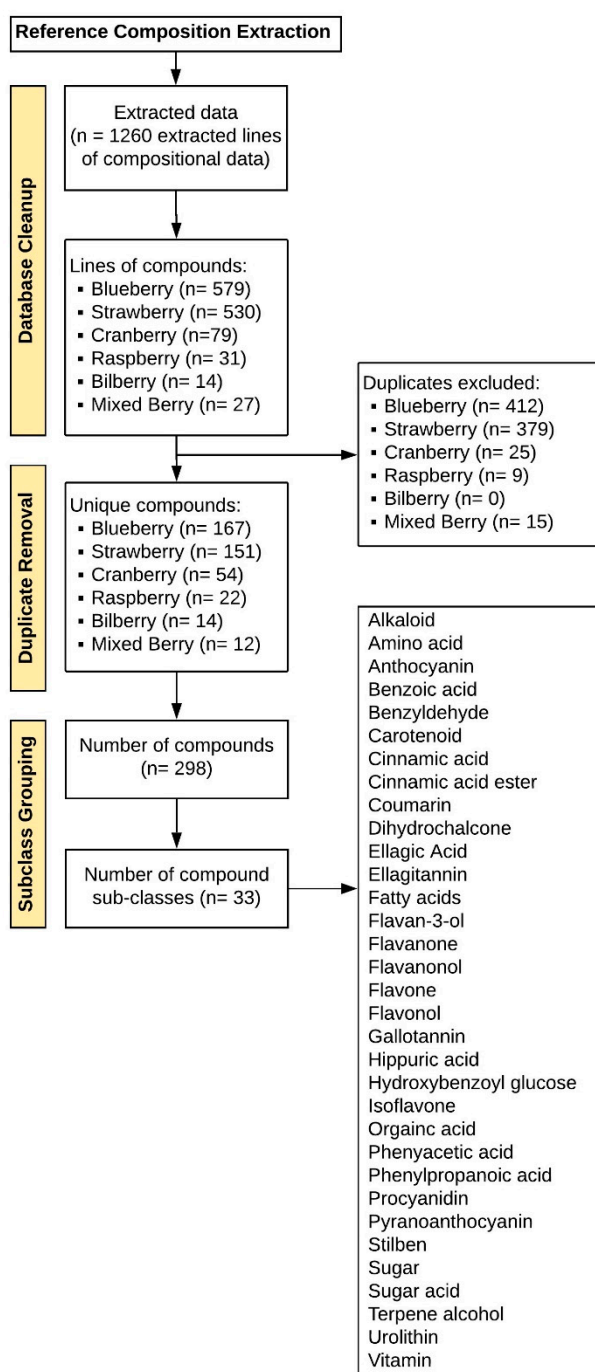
Reference Composition Extraction

Database Cleanup

Extracted data (n = 1260 extracted lines of compositional data)

Lines of compounds:
▪ Blueberry (n= 579)
▪ Strawberry (n= 530)
▪ Cranberry (n=79)
▪ Raspberry (n= 31)
▪ Bilberry (n= 14)
▪ Mixed Berry (n= 27)

Duplicates excluded:
▪ Blueberry (n= 412)
▪ Strawberry (n= 379)
▪ Cranberry (n= 25)
▪ Raspberry (n= 9)
▪ Bilberry (n= 0)
▪ Mixed Berry (n= 15)

Duplicate Removal

Unique compounds:
▪ Blueberry (n= 167)
▪ Strawberry (n= 151)
▪ Cranberry (n= 54)
▪ Raspberry (n= 22)
▪ Bilberry (n= 14)
▪ Mixed Berry (n= 12)

Subclass Grouping

Number of compounds (n= 298)

Number of compound sub-classes (n= 33)

Alkaloid
Amino acid
Anthocyanin
Benzoic acid
Benzyldehyde
Carotenoid
Cinnamic acid
Cinnamic acid ester
Coumarin
Dihydrochalcone
Ellagic Acid
Ellagitannin
Fatty acids
Flavan-3-ol
Flavanone
Flavanonol
Flavone
Flavonol
Gallotannin
Hippuric acid
Hydroxybenzoyl glucose
Isoflavone
Orgainc acid
Phenyacetic acid
Phenylpropanoic acid
Procyanidin
Pyranoanthocyanin
Stilben
Sugar
Sugar acid
Terpene alcohol
Urolithin
Vitamin